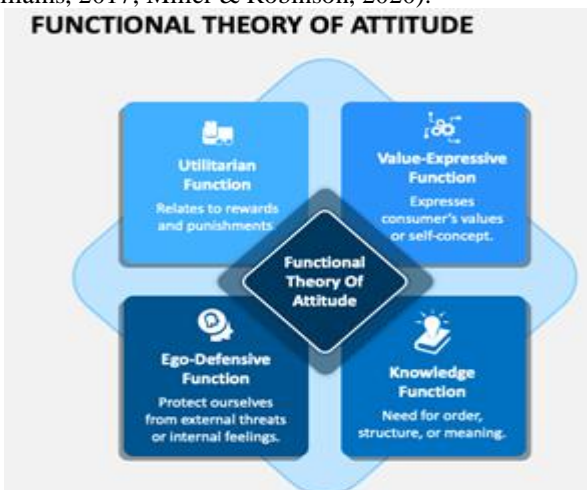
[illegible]iams, 2017; Miller & Robinson, 2020).

FUNCTIONAL THEORY OF ATTITUDE

Utilitarian Function
Relates to rewards and punishments

Value-Expressive Function
Expresses consumer's values or self-concept.

Functional Theory Of Attitude

Ego-Defensive Function
Protect ourselves from external threats or internal feelings.

Knowledge Function
Need for order, structure, or meaning.